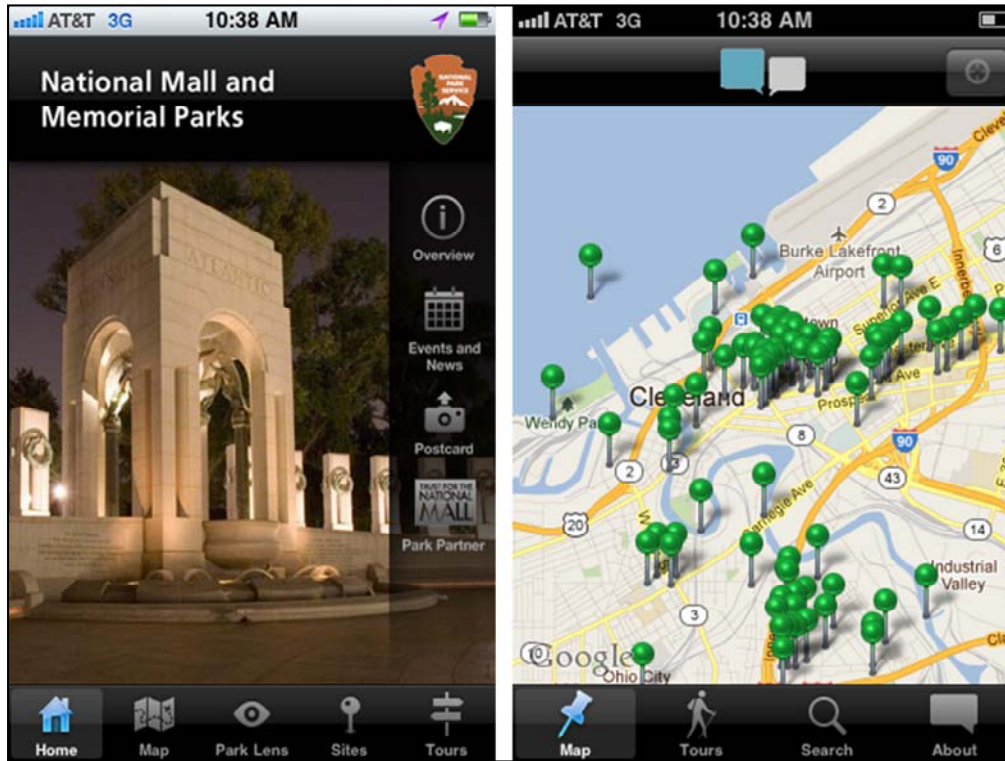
AT&T 3G 10:38 AM

National Mall and Memorial Parks

NATIONAL PARK SERVICE

ATLANTIC

Overview

Events and News

Postcard

TRUST FOR THE NATIONAL MALL

Park Partner

Home Map Park Lens Sites Tours

AT&T 3G 10:38 AM

Cleve

90

2

Burke Lakefront Airport

6

Intersta

Superior Ave E

town

Ave

Cleveland

Prospect

Wendy Pa

8

90

2

43

Carnegie Ave

20

14

Industrial Valley

3

Google

Ohio City

Cla

Map Tours Search About